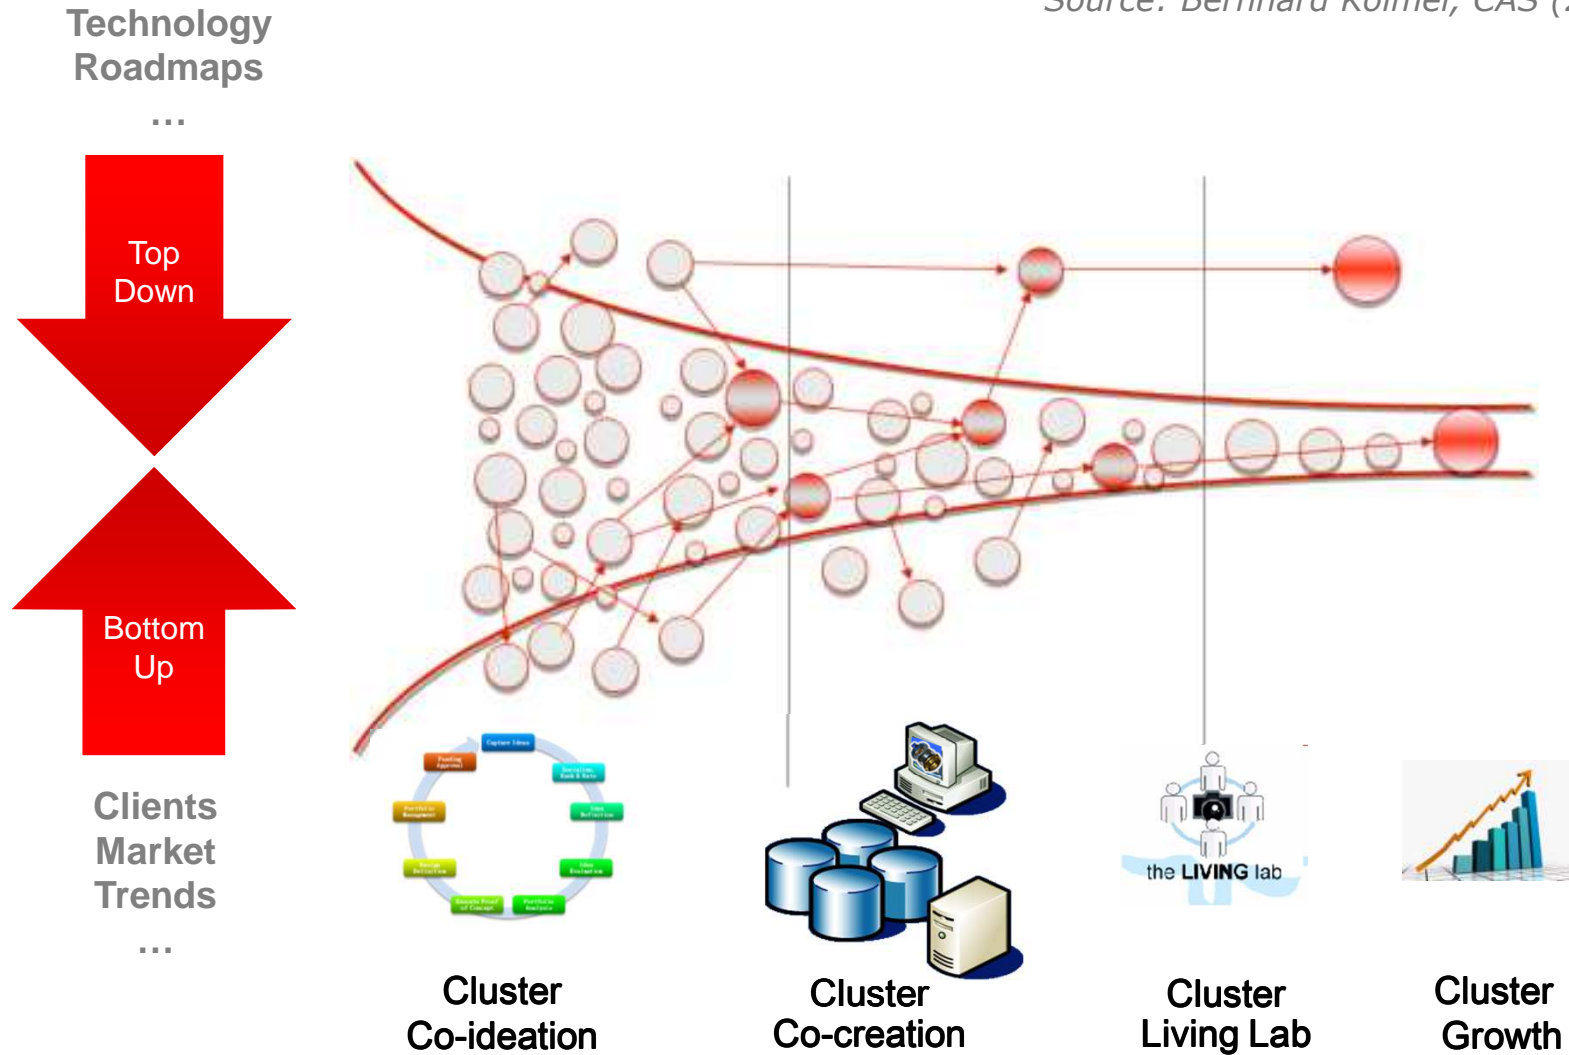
Technology Roadmaps
...

Source: Bernhard Kolmel, CAS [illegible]

Top Down

Bottom Up

Clients Market Trends
...

Capture Ideas

Funding Approval

Portfolio Management

Design Definition

Remote Proof of Concept

Portfolio Analysis

Idea Evaluation

Idea Definition

the LIVING lab

Cluster Co-ideation

Cluster Co-creation

Cluster Living Lab

Cluster Growth